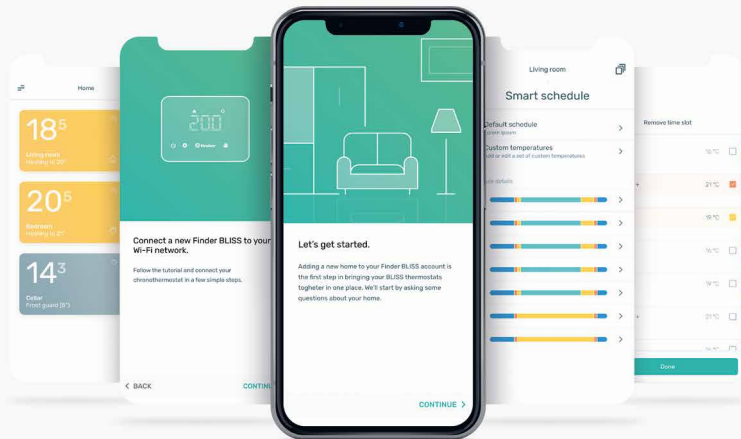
Home

$18^5$
Living room
Heating to 20°

$20^5$
Bedroom
Heating to 21°

$14^3$
Cellar
Frost guard (8°)

20.0

Connect a new Finder BLISS to your Wi-Fi network.

Follow the tutorial and connect your chronothermostat in a few simple steps.

< BACK

CONTINU

Let's get started.

Adding a new home to your Finder BLISS account is the first step in bringing your BLISS thermostats togheter in one place. We'll start by asking some questions about your home.

CONTINUE >

Living room

Smart schedule

Default schedule
Lorem ipsum

Custom temperatures
Add or edit a set of custom temperatures

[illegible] details

Remove time slot

19 °C
21 °C
19 °C
19 °C
21 °C

Done